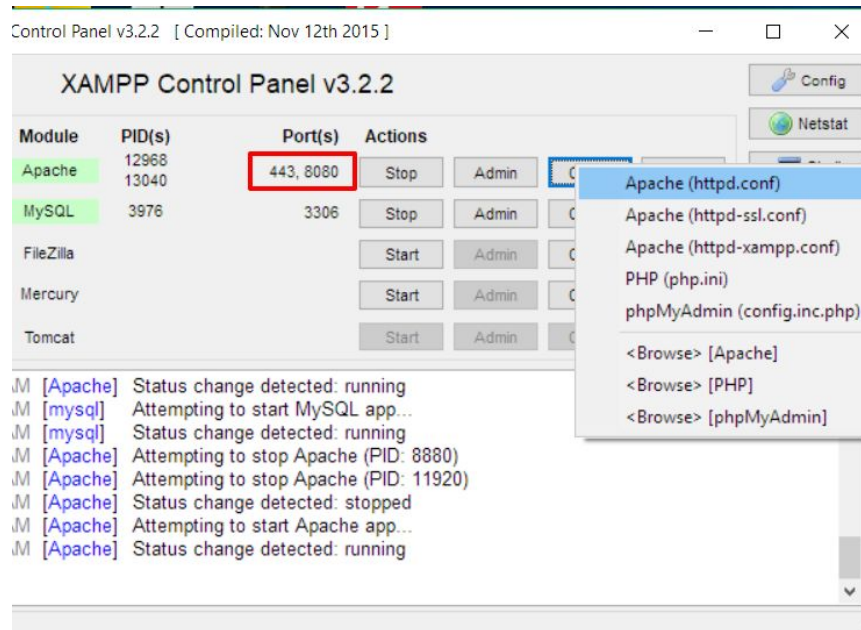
Control Panel v3.2.2 [ Compiled: Nov 12th 2015 ]

XAMPP Control Panel v3.2.2

Config
Netstat

| Module | PID(s) | Port(s) | Actions | | |
|---|---|---|---|---|---|
| Apache | 12968 13040 | 443, 8080 | Stop | Admin | C |
| MySQL | 3976 | 3306 | Stop | Admin | C |
| FileZilla | | | Start | Admin | C |
| Mercury | | | Start | Admin | C |
| Tomcat | | | Start | Admin | C |

Apache (httpd.conf)
Apache (httpd-ssl.conf)
Apache (httpd-xampp.conf)
PHP (php.ini)
phpMyAdmin (config.inc.php)
<Browse> [Apache]
<Browse> [PHP]
<Browse> [phpMyAdmin]

M [Apache] Status change detected: running
M [mysql] Attempting to start MySQL app...
M [mysql] Status change detected: running
M [Apache] Attempting to stop Apache (PID: 8880)
M [Apache] Attempting to stop Apache (PID: 11920)
M [Apache] Status change detected: stopped
M [Apache] Attempting to start Apache app...
M [Apache] Status change detected: running